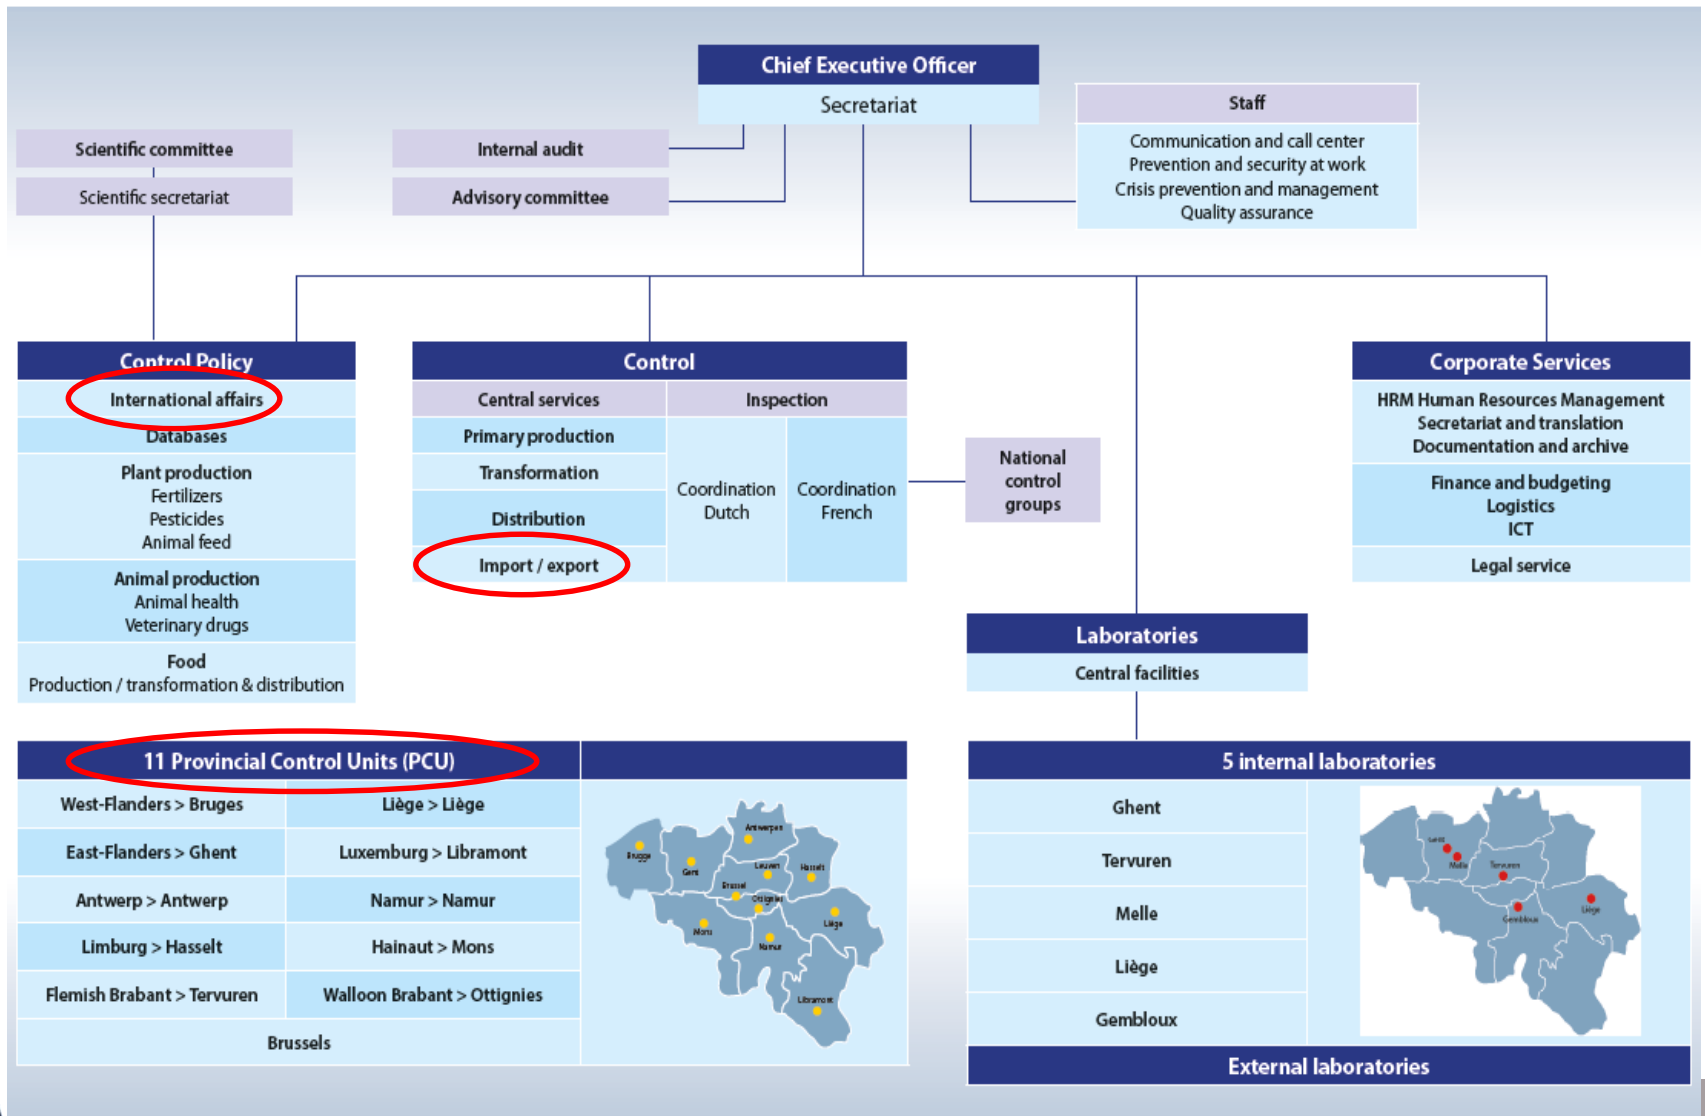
Chief Executive Officer
Secretariat

Staff
Communication and call center
Prevention and security at work
Crisis prevention and management
Quality assurance

Scientific committee
Scientific secretariat

Internal audit
Advisory committee

Control Policy
International affairs
Databases
Plant production
Fertilizers
Pesticides
Animal feed
Animal production
Animal health
Veterinary drugs
Food
Production / transformation & distribution

Control
| Central services | Inspection | |
|---|---|---|
| Primary production | Coordination Dutch | Coordination French |
| Transformation | | |
| Distribution | | |
| Import / export | | |

National control groups

Corporate Services
HRM Human Resources Management
Secretariat and translation
Documentation and archive
Finance and budgeting
Logistics
ICT
Legal service

Laboratories
Central facilities

11 Provincial Control Units (PCU)
| West-Flanders > Bruges | Liège > Liège |
|---|---|
| East-Flanders > Ghent | Luxemburg > Libramont |
| Antwerp > Antwerp | Namur > Namur |
| Limburg > Hasselt | Hainaut > Mons |
| Flemish Brabant > Tervuren | Walloon Brabant > Ottignies |
| Brussels | |

Brugge
Gent
Antwerpen
Leuven
Hasselt
Brussel
Ottignies
Mons
Namur
Liège
Libramont

5 internal laboratories
Ghent
Tervuren
Melle
Liège
Gembloux

Gent
Melle
Tervuren
Gembloux
Liège

External laboratories